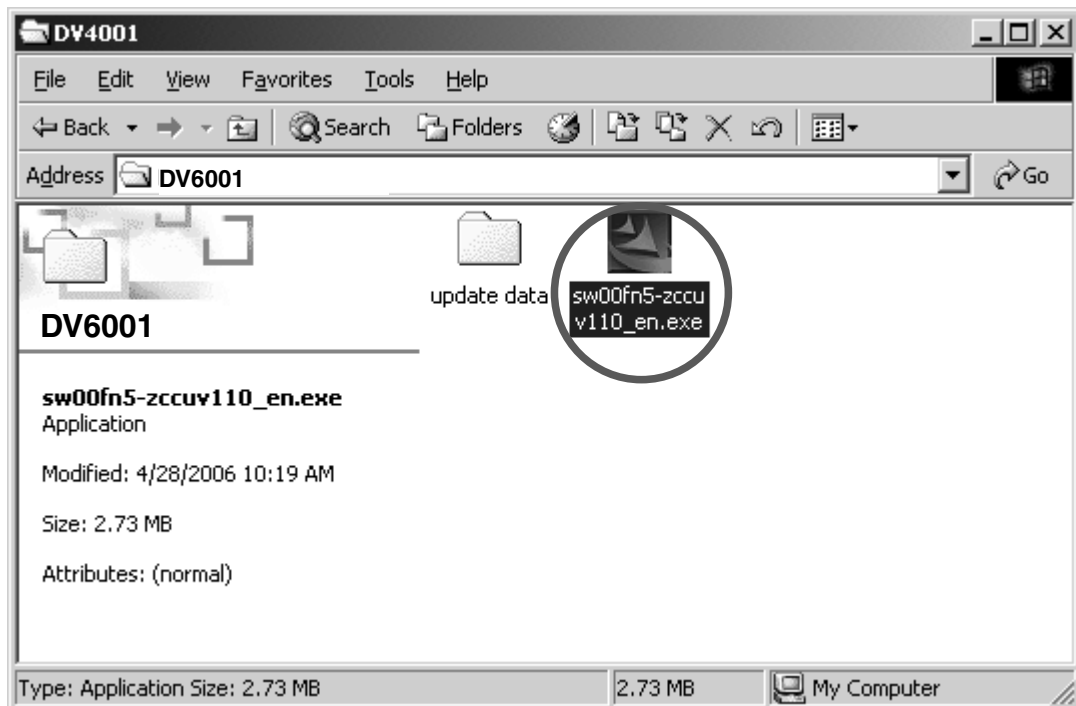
DV4001

File Edit View Favorites Tools Help

Back Search Folders

Address DV6001 Go

DV6001

sw00fn5-zccuv110_en.exe
Application

Modified: 4/28/2006 10:19 AM

Size: 2.73 MB

Attributes: (normal)

update data

sw00fn5-zccuv110_en.exe

Type: Application Size: 2.73 MB 2.73 MB My Computer